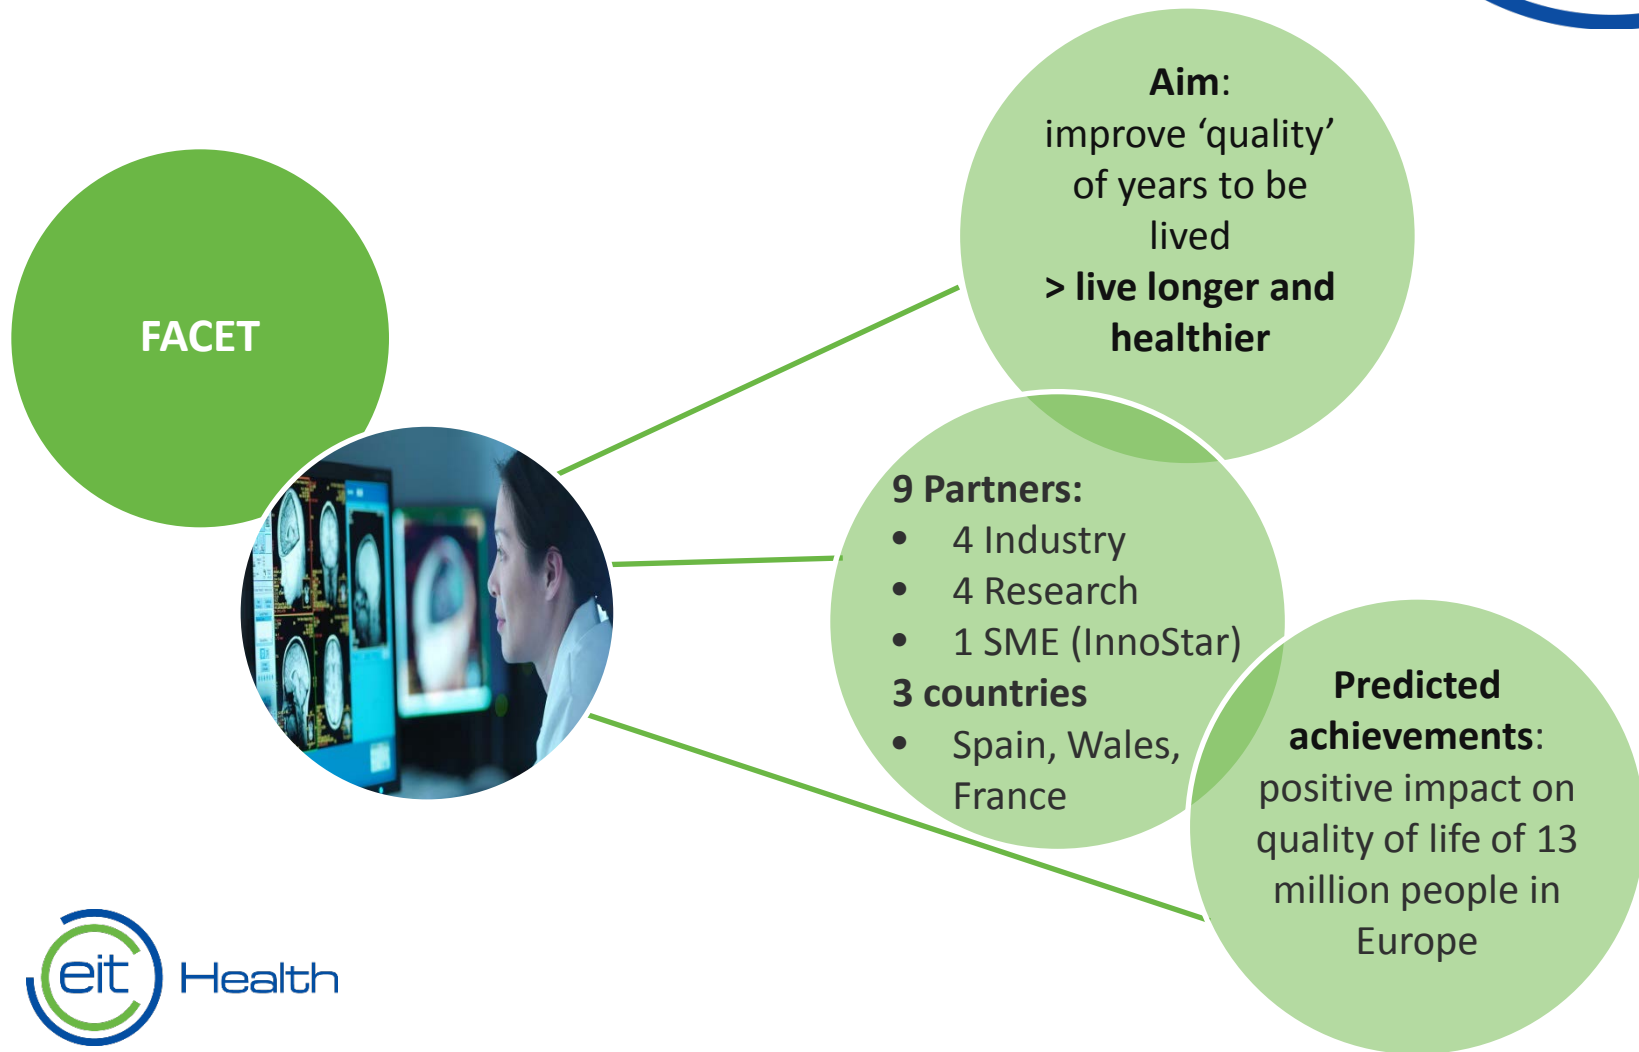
FACET

Aim:
improve ‘quality’ of years to be lived
> live longer and healthier

9 Partners:
- 4 Industry
- 4 Research
- 1 SME (InnoStar)

3 countries
- Spain, Wales, France

Predicted achievements:
positive impact on quality of life of 13 million people in Europe

eit Health